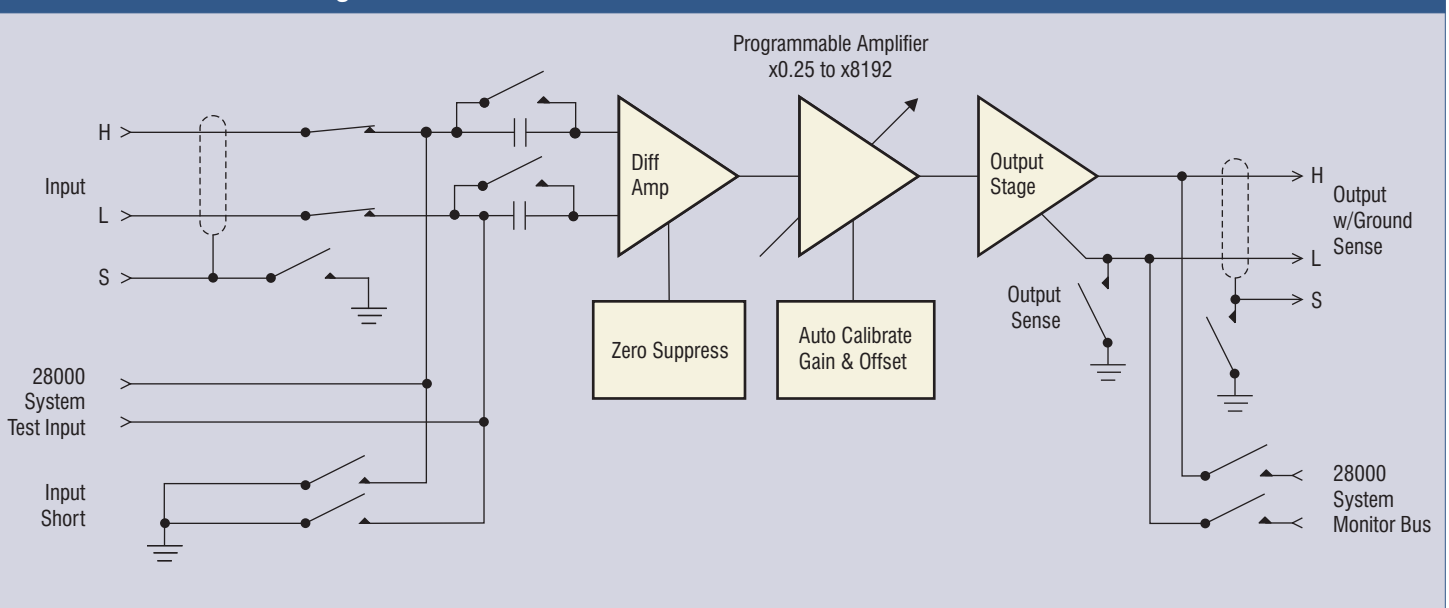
Programmable Amplifier
x0.25 to x8192

H

Input

L

S

Diff Amp

Output Stage

H

Output w/Ground Sense

L

S

Output Sense

Zero Suppress

Auto Calibrate Gain & Offset

28000 System Test Input

Input Short

28000 System Monitor Bus